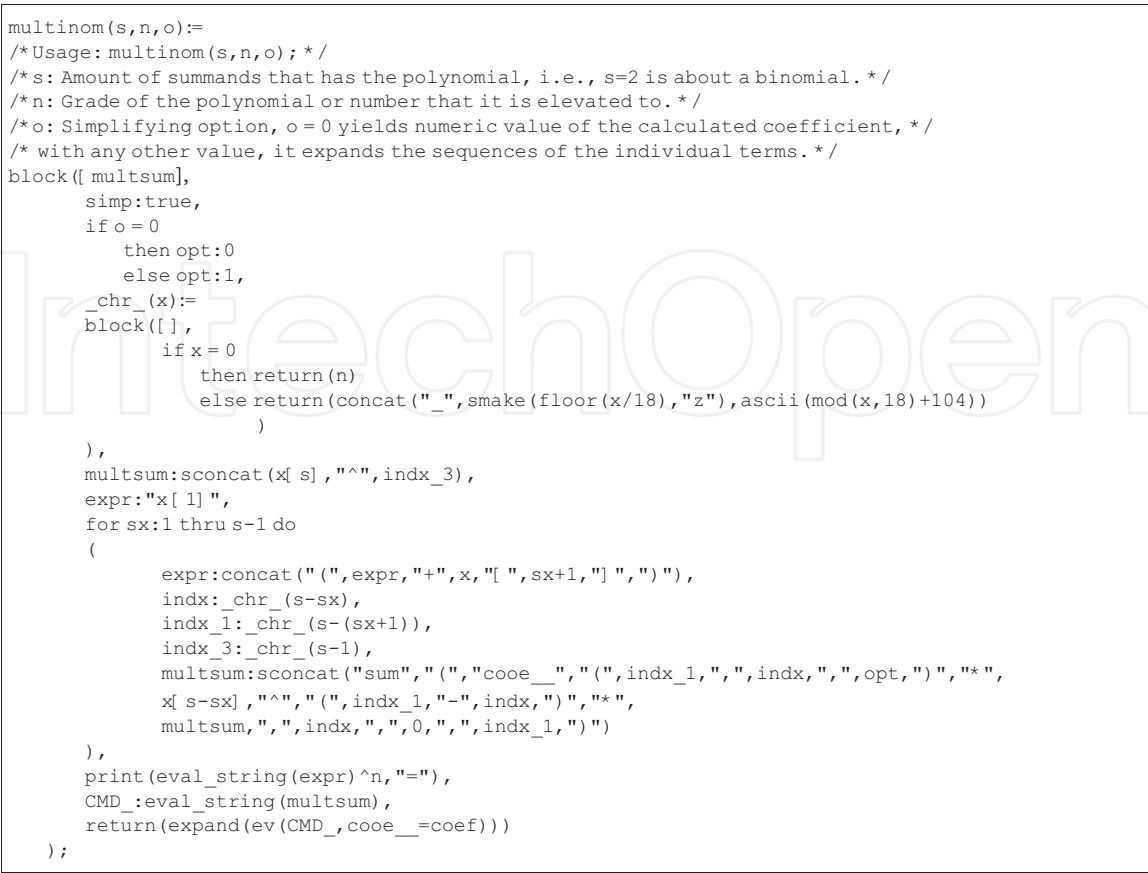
multinom(s,n,o):=
/* Usage: multinom(s,n,o); */
/* s: Amount of summands that has the polynomial, i.e., s=2 is about a binomial. */
/* n: Grade of the polynomial or number that it is elevated to. */
/* o: Simplifying option, o = 0 yields numeric value of the calculated coefficient, */
/* with any other value, it expands the sequences of the individual terms. */
block([ multsum],
simp:true,
if o = 0
then opt:0
else opt:1,
_chr_(x):=
block([ ],
if x = 0
then return(n)
else return(concat("_",smake(floor(x/18),"z"),ascii(mod(x,18)+104))
)
),
multsum:sconcat(x[ s] ,"^",indx_3),
expr:"x[ 1] ",
for sx:1 thru s-1 do
(
expr:concat("(",expr,"+",x,"[ ",sx+1,"] ",")"),
indx:_chr_(s-sx),
indx_1:_chr_(s-(sx+1)),
indx_3:_chr_(s-1),
multsum:sconcat("sum","(","cooe__","(",indx_1,",",indx,",",opt,")","*",
x[ s-sx] ,"^","(",indx_1,"-",indx,")","*",
multsum,",",indx,",",0,",",indx_1,")")
),
print(eval_string(expr)^n,"="),
CMD_:eval_string(multsum),
return(expand(ev(CMD_,cooe__=coef)))
);